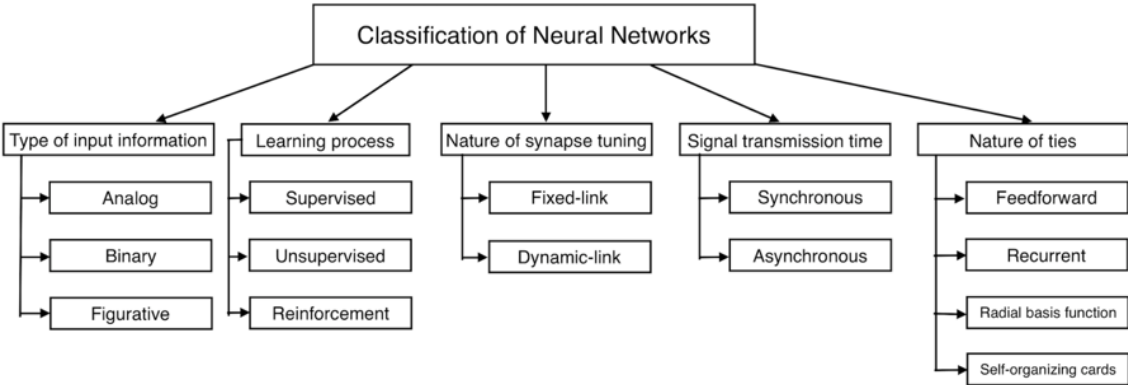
Classification of Neural Networks

Type of input information
Analog
Binary
Figurative

Learning process
Supervised
Unsupervised
Reinforcement

Nature of synapse tuning
Fixed-link
Dynamic-link

Signal transmission time
Synchronous
Asynchronous

Nature of ties
Feedforward
Recurrent
Radial basis function
Self-organizing cards